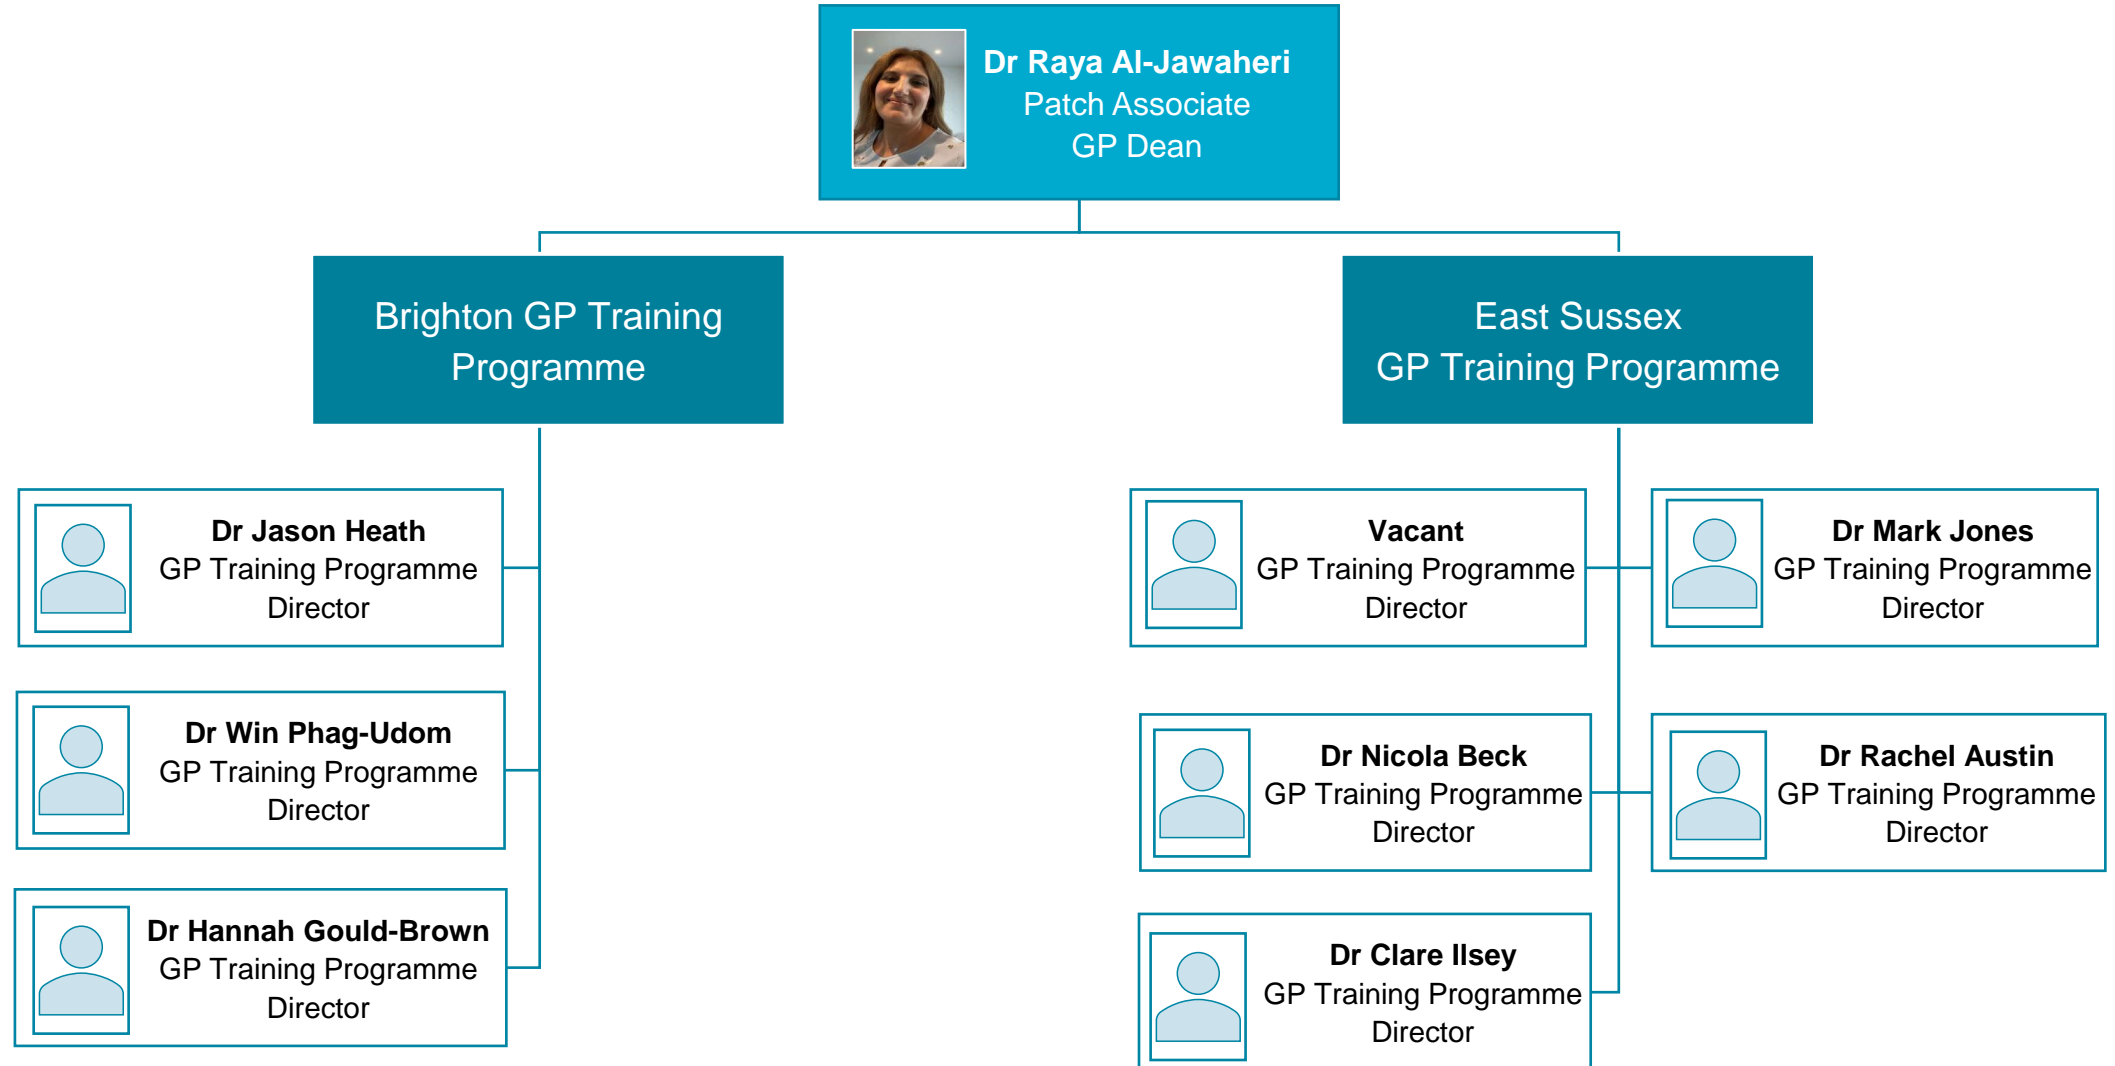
Dr Raya Al-Jawaheri
Patch Associate
GP Dean

Brighton GP Training Programme

East Sussex GP Training Programme

Dr Jason Heath
GP Training Programme Director

Dr Win Phag-Udom
GP Training Programme Director

Dr Hannah Gould-Brown
GP Training Programme Director

Vacant
GP Training Programme Director

Dr Mark Jones
GP Training Programme Director

Dr Nicola Beck
GP Training Programme Director

Dr Rachel Austin
GP Training Programme Director

Dr Clare Ilsey
GP Training Programme Director